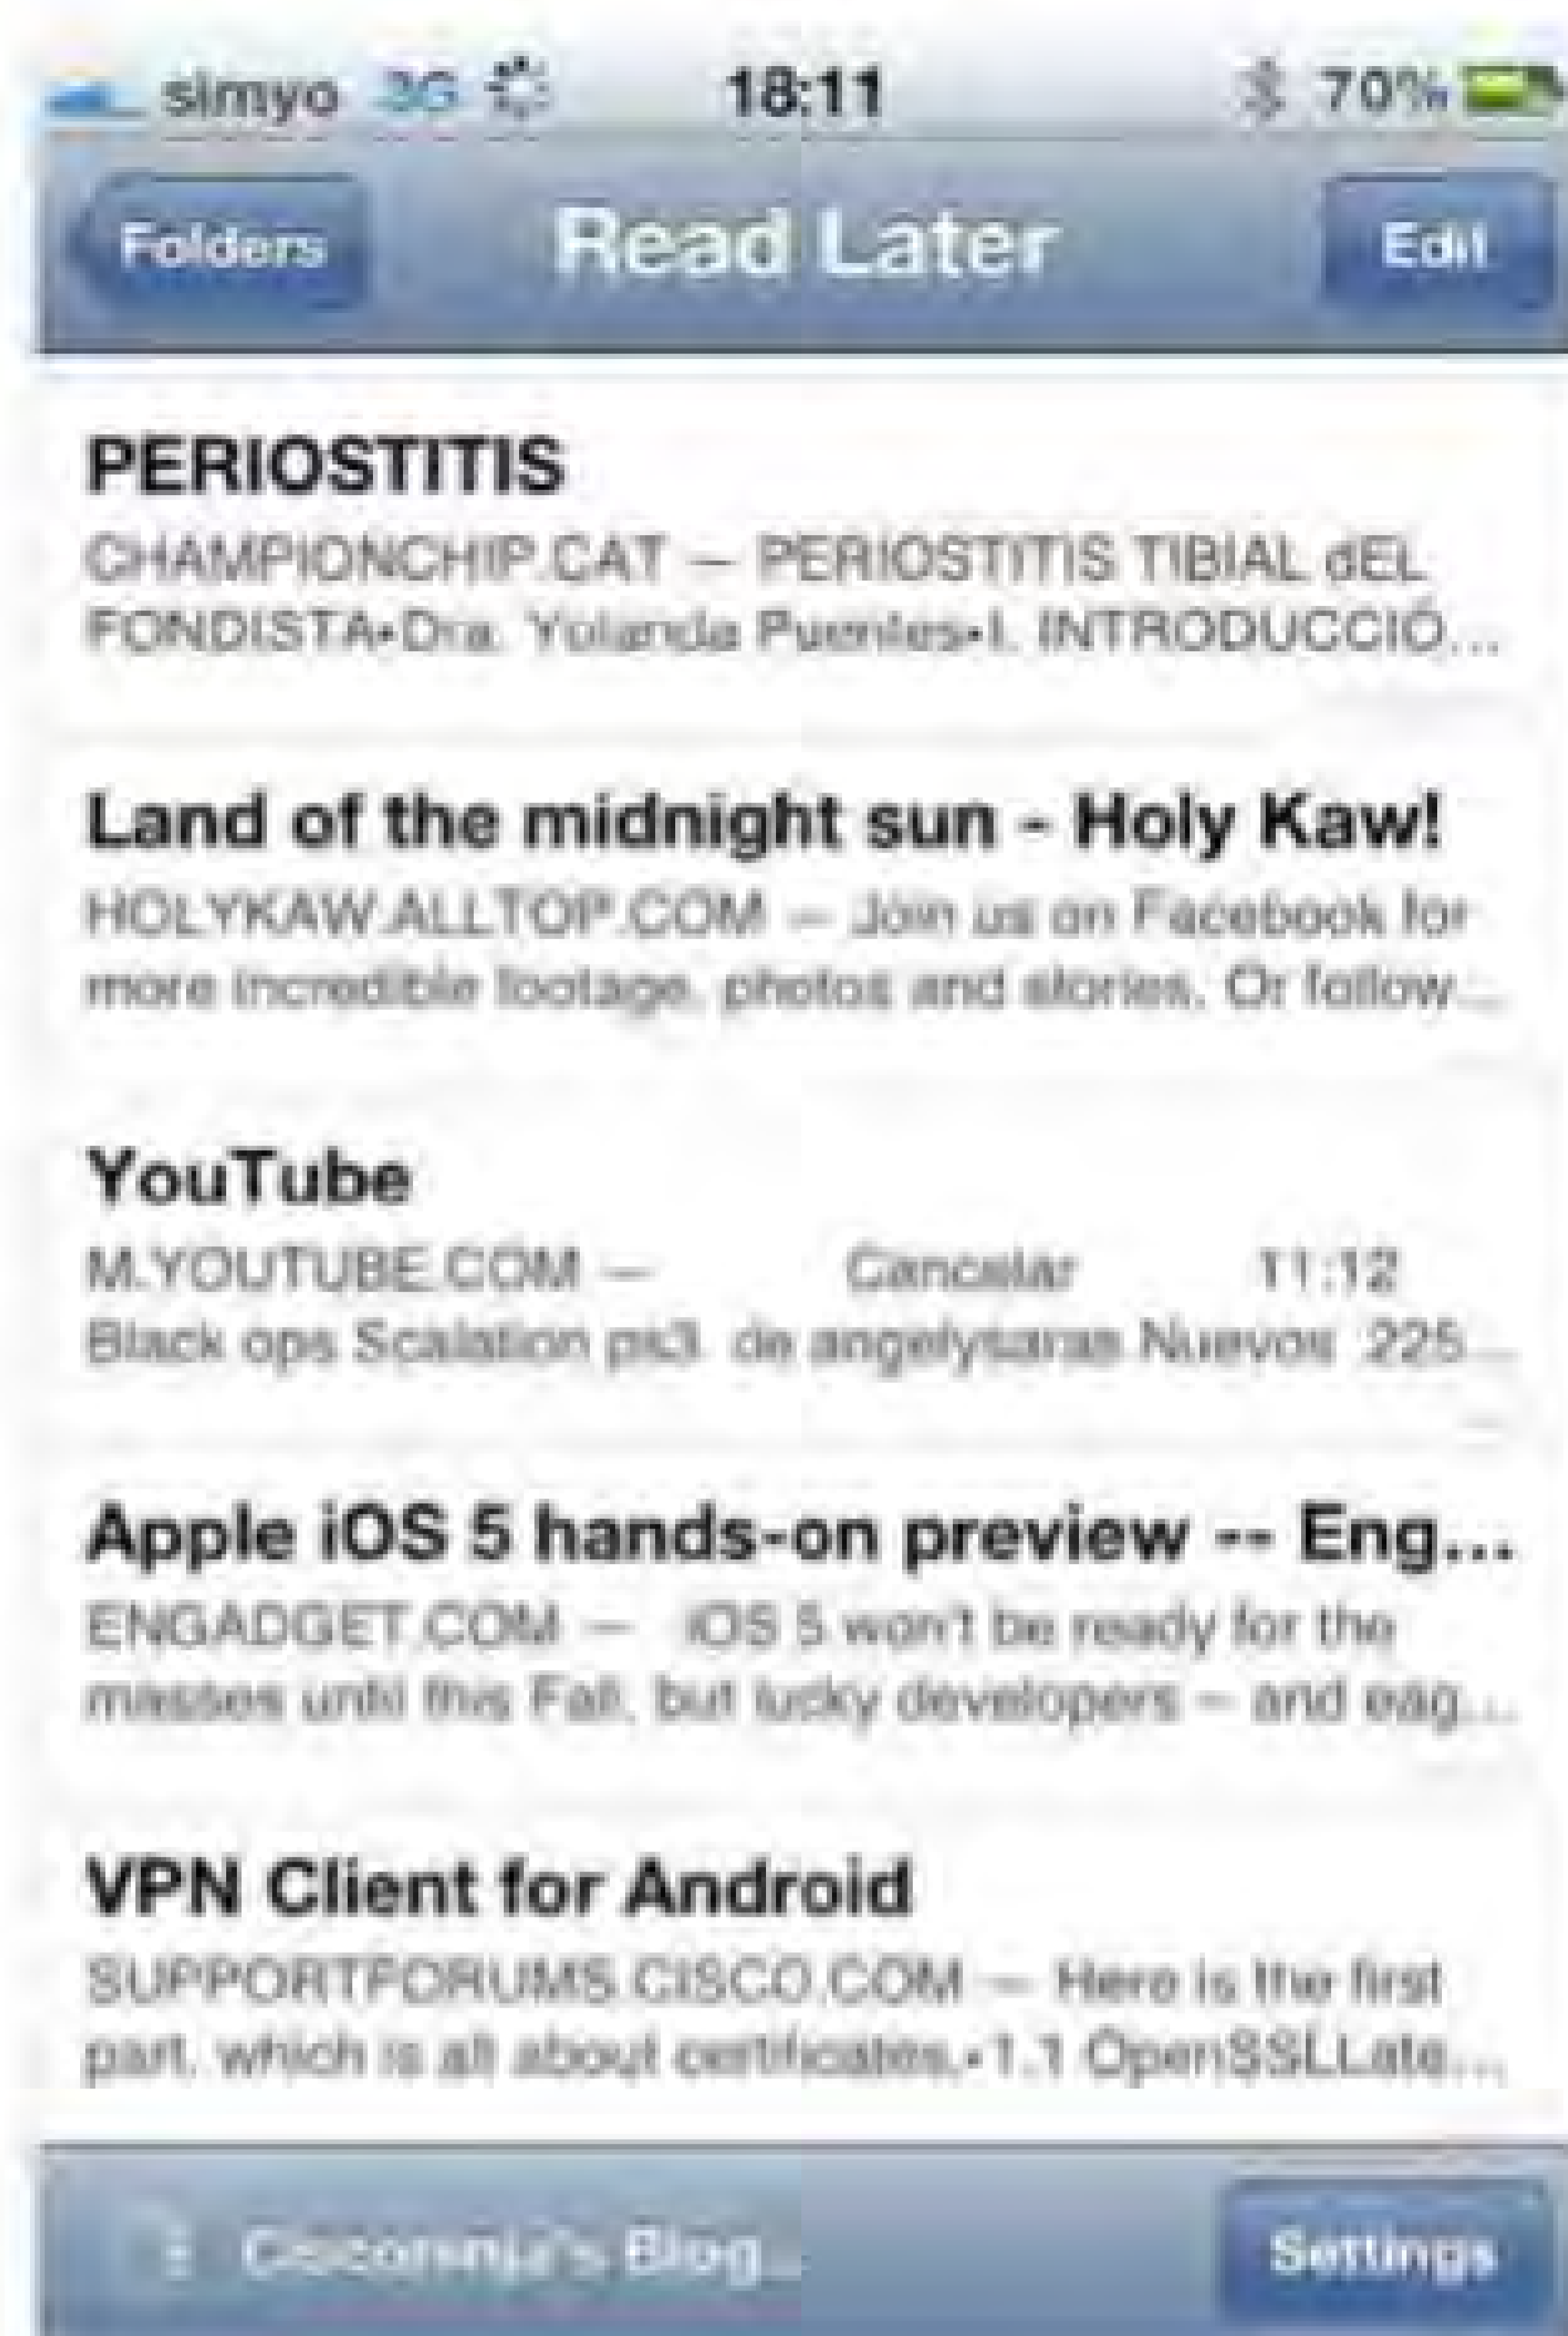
simyo 3G 18:11 70%

Folders Read Later Edit

PERIOSTITIS

CHAMPIONCHIP.CAT — PERIOSTITIS TIBIAL dEL FONDISTA•Dra. Yolanda Puentes•I. INTRODUCCIÓ...

Land of the midnight sun - Holy Kaw!

HOLYKAW.ALLTOP.COM — Join us on Facebook for more incredible footage, photos and stories. Or follow...

YouTube

M.YOUTUBE.COM — Cancelar 11:12 Black ops Scalation ps3. de angelyslaras Nuevos 225...

Apple iOS 5 hands-on preview -- Eng...

ENGADGET.COM — iOS 5 won't be ready for the masses until this Fall, but lucky developers – and eag...

VPN Client for Android

SUPPORTFORUMS.CISCO.COM — Here is the first part, which is all about certificates.•1.1 OpenSSLLate...

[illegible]'s Blog... Settings